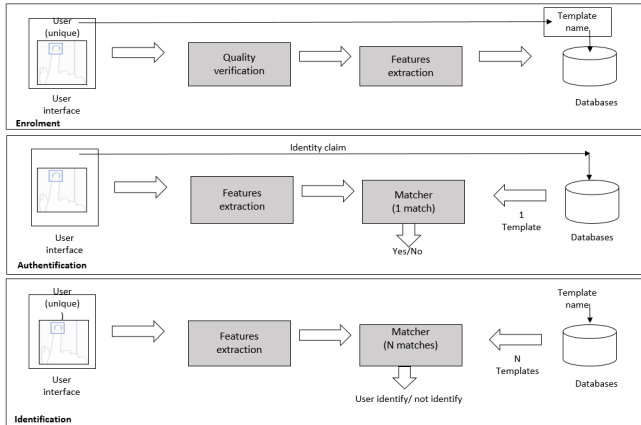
User (unique)

User interface

Quality verification

Features extraction

Template name

Databases

Enrolment

Identity claim

User interface

Features extraction

Matcher (1 match)

1 Template

Databases

Yes/No

Authentification

User (unique) )

User interface

Features extraction

Matcher (N matches)

N Templates

Template name

Databases

User identify/ not identify

Identification